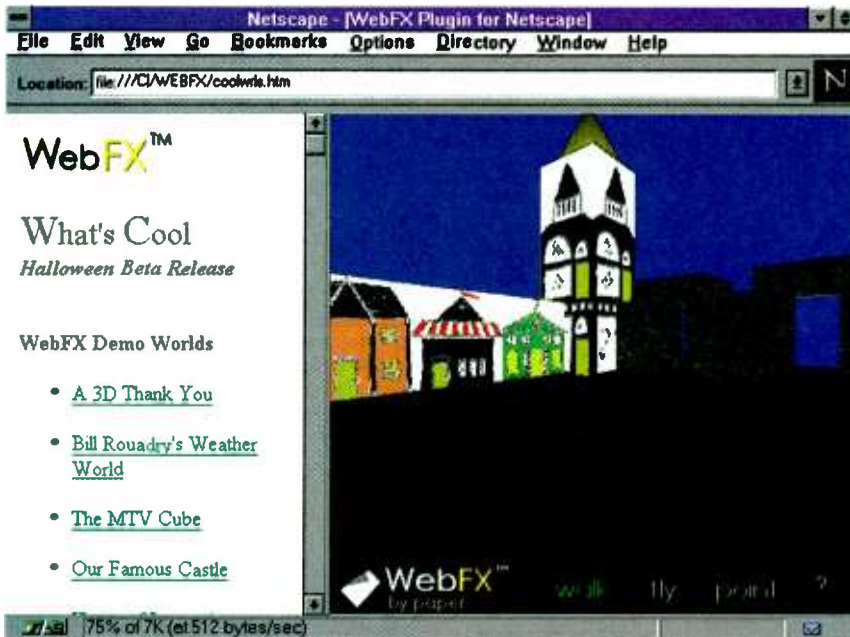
Netscape - [WebFX Plugin for Netscape]

File Edit View Go Bookmarks Options Directory Window Help

Location: file:///C|/WEBFX/coolwrls.htm

N

WebFX™

What's Cool
Halloween Beta Release

WebFX Demo Worlds

• A 3D Thank You

• Bill Rouadry's Weather World

• The MTV Cube

• Our Famous Castle

WebFX™ by paper

walk fly point ?

75% of 7K (at 512 bytes/sec)